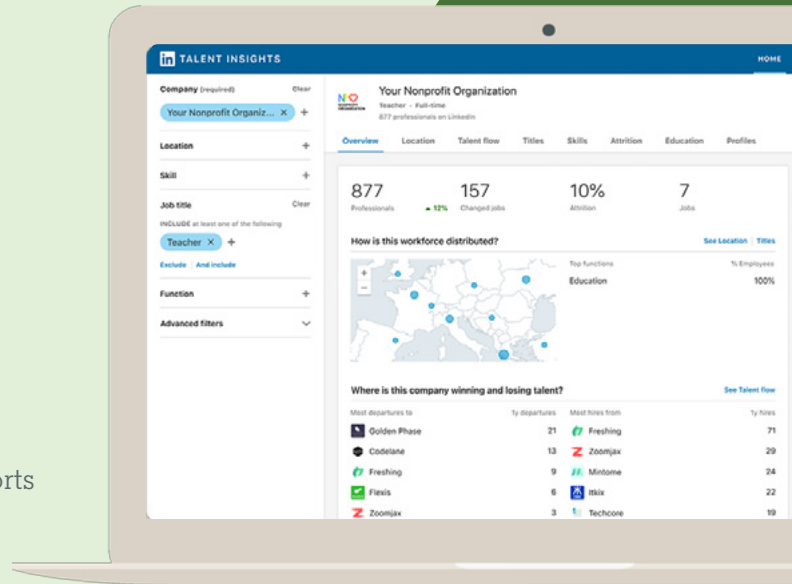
rts

in TALENT INSIGHTS

HOME

Company (required) Clear

Your Nonprofit Organiz... × +

Location +

Skill +

Job title Clear

INCLUDE at least one of the following

Teacher × +

Exclude | And include

Function +

Advanced filters

Your Nonprofit Organization

Teacher · Full-time

877 professionals on LinkedIn

Overview Location Talent flow Titles Skills Attrition Education Profiles

877 Professionals

157 ▲ 12% Changed jobs

10% Attrition

7 Jobs

How is this workforce distributed?

See Location | Titles

Top functions % Employees

Education 100%

Where is this company winning and losing talent?

See Talent flow

| Most departures to | 1y departures | Most hires from | 1y hires |
|---|---|---|---|
| Golden Phase | 21 | Freshing | 71 |
| Codelane | 13 | Zoomjax | 29 |
| Freshing | 9 | Mintome | 24 |
| Flexis | 6 | Itkix | 22 |
| Zoomjax | 3 | Techcore | 19 |